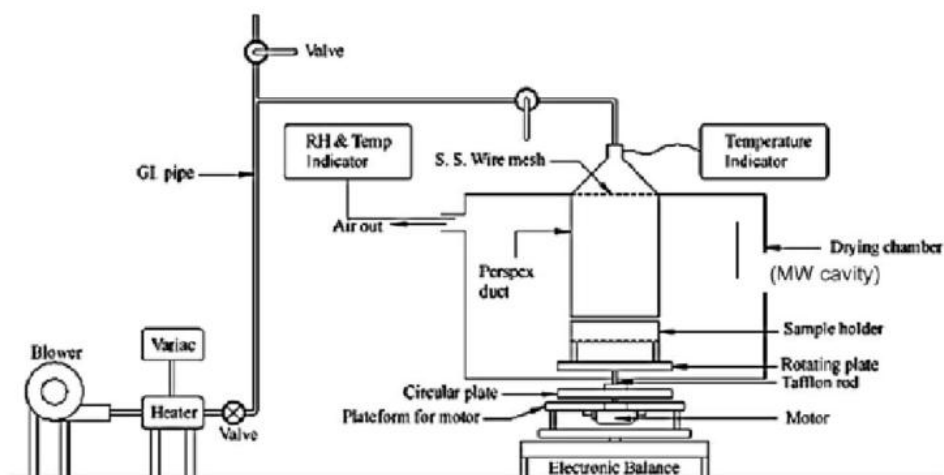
Valve

GI pipe

RH & Temp Indicator

S. S. Wire mesh

Temperature Indicator

Air out

Drying chamber (MW cavity)

Perspex duct

Sample holder

Blower

Variac

Rotating plate

Tafflon rod

Heater

Valve

Circular plate

Plateform for motor

Motor

Electronic Balance